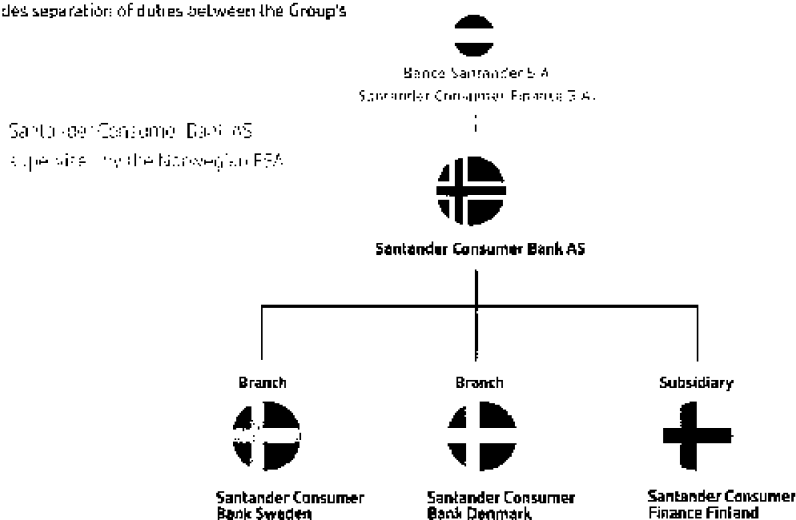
des separation of duties between the Group's

Banco Santander S.A.
Santander Consumer Finance S.A.

Santander Consumer Bank AS
supervised by the Norwegian FSA

Santander Consumer Bank AS

Branch

Branch

Subsidiary

Santander Consumer Bank Sweden

Santander Consumer Bank Denmark

Santander Consumer Finance Finland